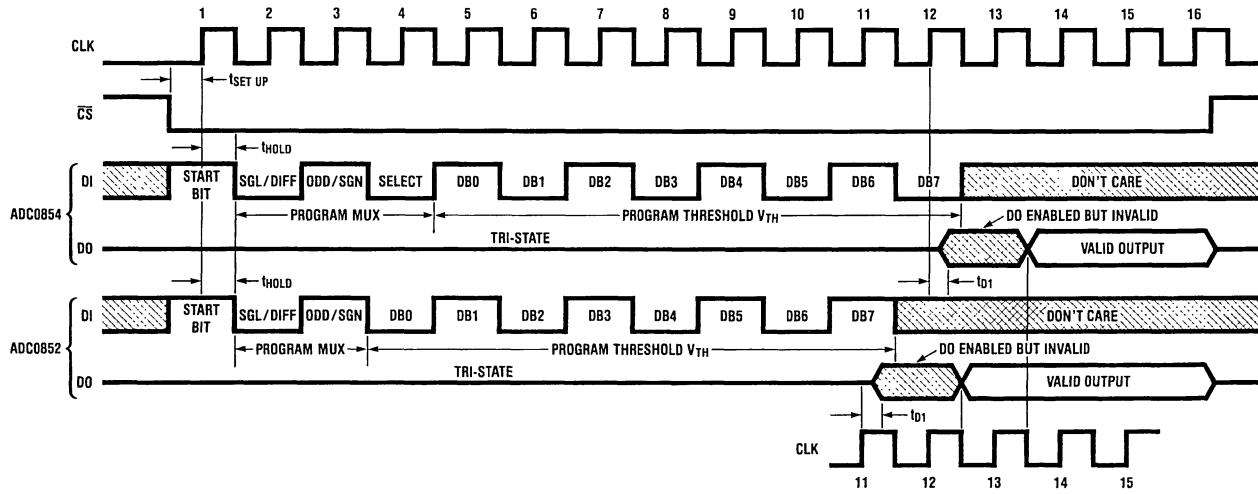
1 2 3 4 5 6 7 8 9 10 11 12 13 14 15 16

CLK

$t_{SET\ UP}$

$\overline{CS}$

$t_{HOLD}$

DI

START BIT

SGL/DIFF

ODD/SGN

SELECT

DB0

DB1

DB2

DB3

DB4

DB5

DB6

DB7

DON'T CARE

ADC0854

PROGRAM MUX

PROGRAM THRESHOLD $V_{TH}$

DO ENABLED BUT INVALID

DO

TRI-STATE

VALID OUTPUT

$t_{HOLD}$

$t_{D1}$

DI

START BIT

SGL/DIFF

ODD/SGN

DB0

DB1

DB2

DB3

DB4

DB5

DB6

DB7

DON'T CARE

ADC0852

PROGRAM MUX

PROGRAM THRESHOLD $V_{TH}$

DO ENABLED BUT INVALID

DO

TRI-STATE

VALID OUTPUT

$t_{D1}$

CLK

11 12 13 14 15